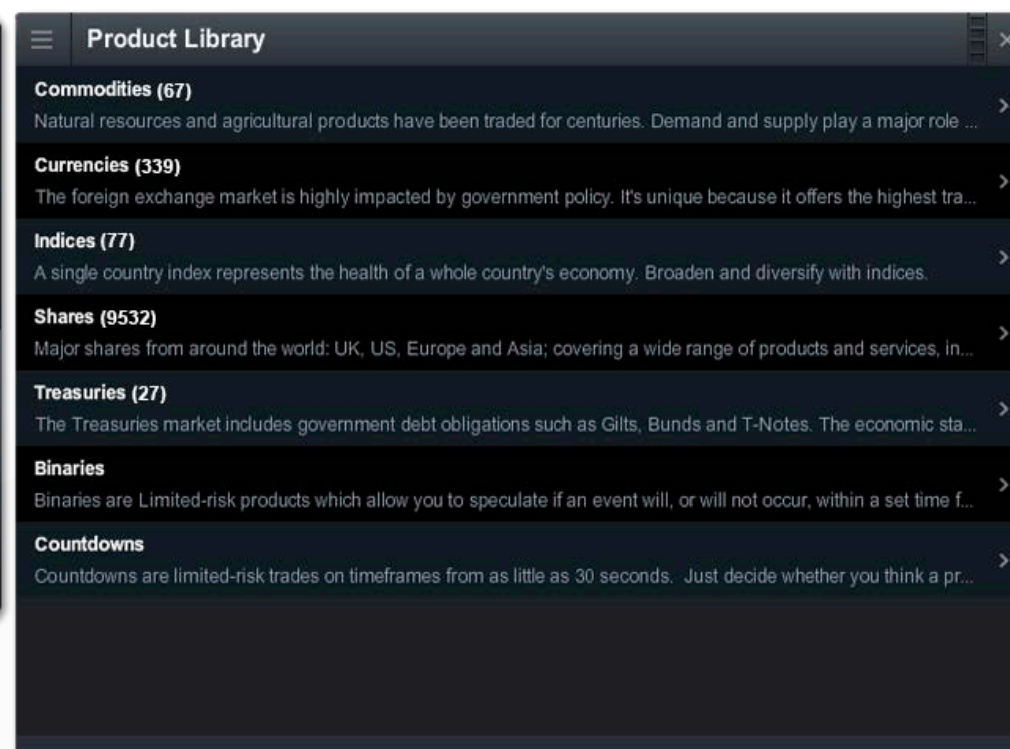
Product Library

Commodities (67)
Natural resources and agricultural products have been traded for centuries. Demand and supply play a major role ...

Currencies (339)
The foreign exchange market is highly impacted by government policy. It's unique because it offers the highest tra...

Indices (77)
A single country index represents the health of a whole country's economy. Broaden and diversify with indices.

Shares (9532)
Major shares from around the world: UK, US, Europe and Asia; covering a wide range of products and services, in...

Treasuries (27)
The Treasuries market includes government debt obligations such as Gilts, Bunds and T-Notes. The economic sta...

Binaries
Binaries are Limited-risk products which allow you to speculate if an event will, or will not occur, within a set time f...

Countdowns
Countdowns are limited-risk trades on timeframes from as little as 30 seconds. Just decide whether you think a pr...